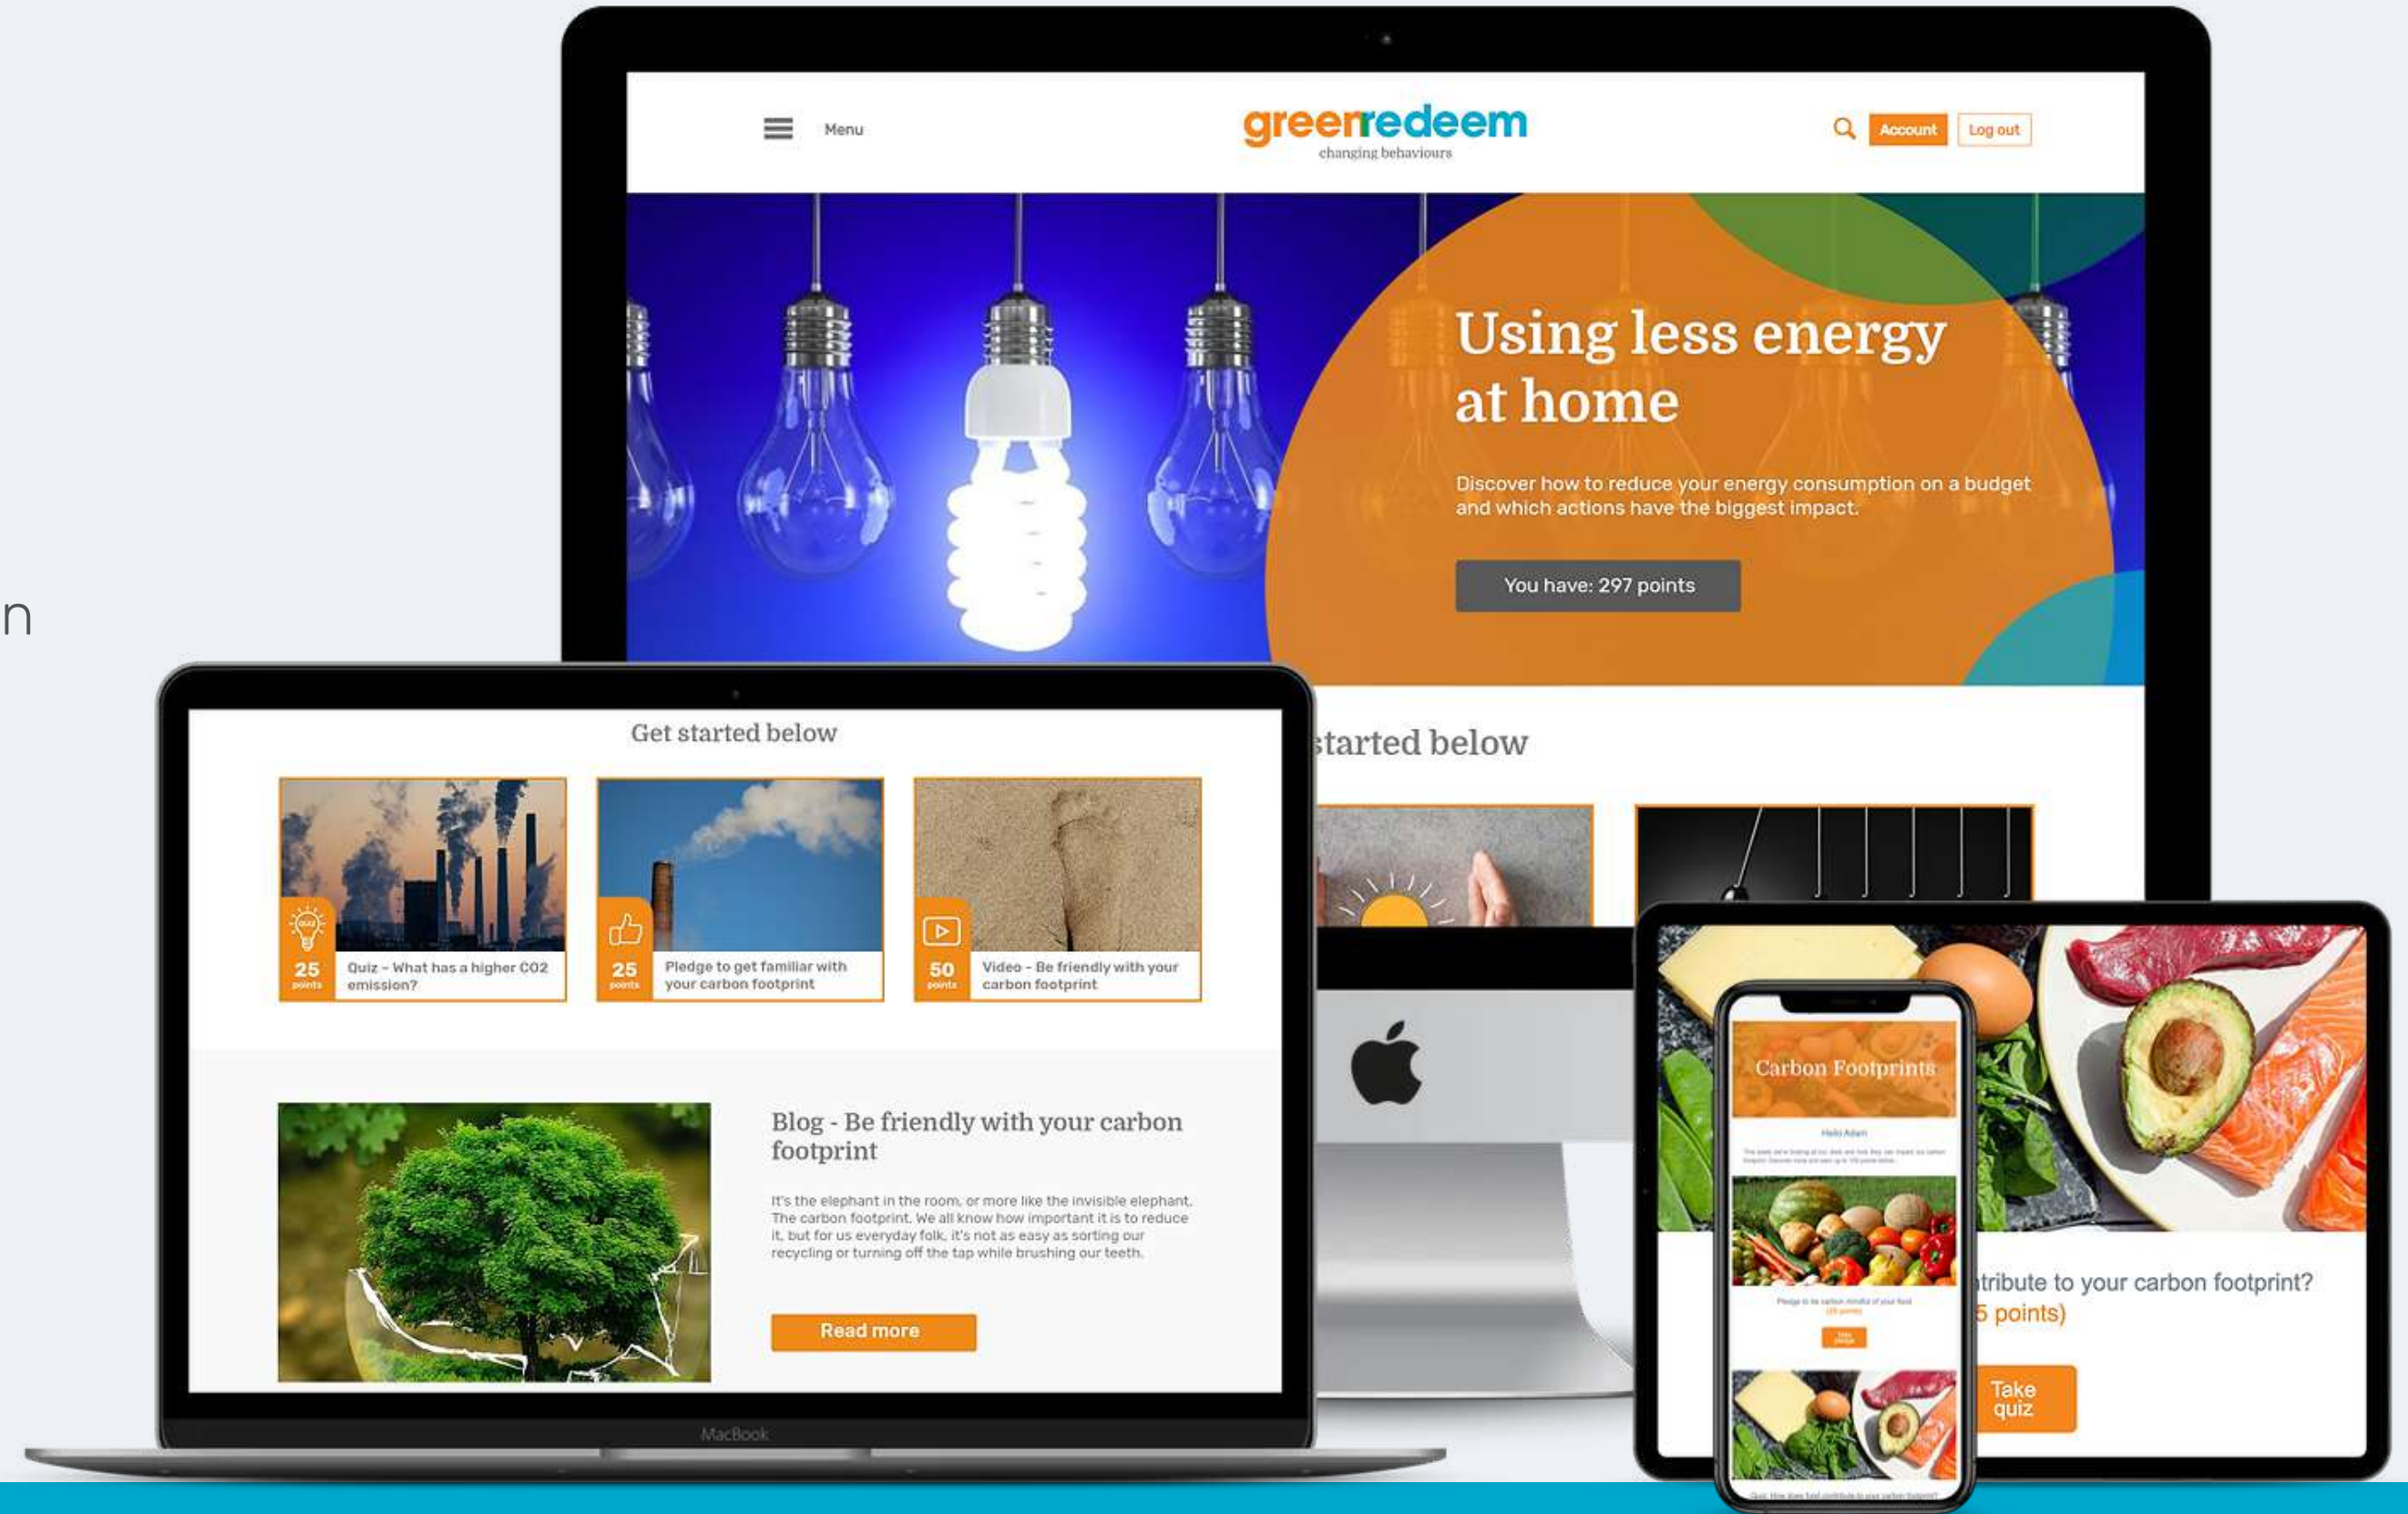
n

Menu

greenredeem
changing behaviours

Account Log out

Using less energy at home

Discover how to reduce your energy consumption on a budget and which actions have the biggest impact.

You have: 297 points

started below

Get started below

25 points Quiz - What has a higher CO2 emission?

25 points Pledge to get familiar with your carbon footprint

50 points Video - Be friendly with your carbon footprint

Blog - Be friendly with your carbon footprint

It's the elephant in the room, or more like the invisible elephant. The carbon footprint. We all know how important it is to reduce it, but for us everyday folk, it's not as easy as sorting our recycling or turning off the tap while brushing our teeth.

Read more

MacBook

Carbon Footprints

Hello Adam

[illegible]

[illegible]

tribute to your carbon footprint?
5 points)

Take quiz

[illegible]